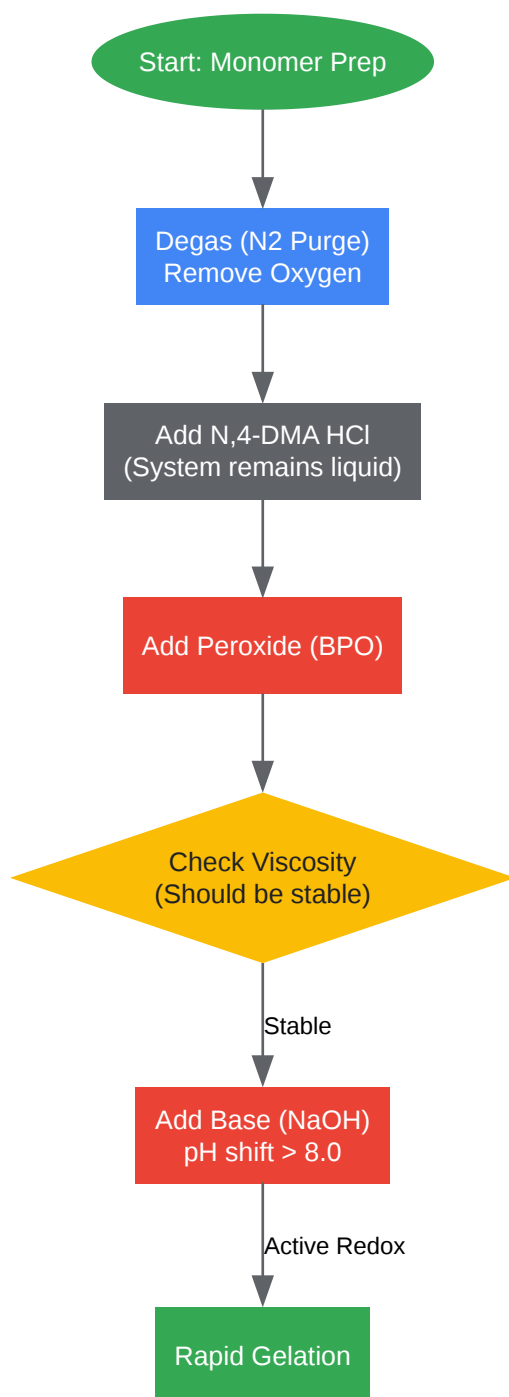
Start: Monomer Prep

Degas (N2 Purge)
Remove Oxygen

Add N,4-DMA HCl
(System remains liquid)

Add Peroxide (BPO)

Check Viscosity
(Should be stable)

Stable

Add Base (NaOH)
pH shift > 8.0

Active Redox

Rapid Gelation